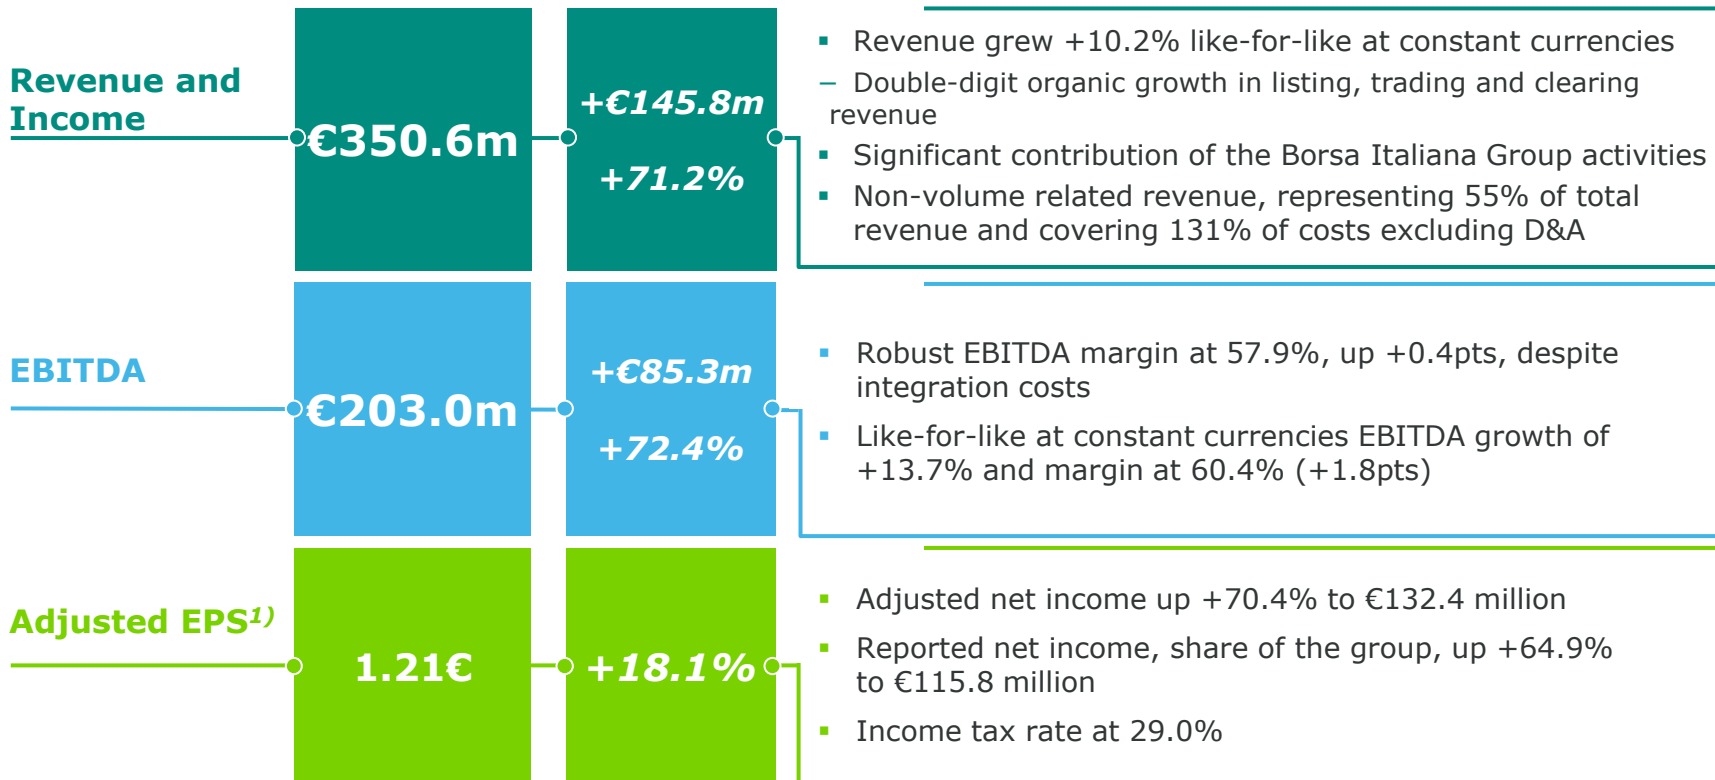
Revenue and Income

€350.6m

+€145.8m

+71.2%

▪ Revenue grew +10.2% like-for-like at constant currencies

– Double-digit organic growth in listing, trading and clearing revenue

▪ Significant contribution of the Borsa Italiana Group activities

▪ Non-volume related revenue, representing 55% of total revenue and covering 131% of costs excluding D&A

EBITDA

€203.0m

+€85.3m

+72.4%

▪ Robust EBITDA margin at 57.9%, up +0.4pts, despite integration costs

▪ Like-for-like at constant currencies EBITDA growth of +13.7% and margin at 60.4% (+1.8pts)

Adjusted EPS$^{1)}$

1.21€

+18.1%

▪ Adjusted net income up +70.4% to €132.4 million

▪ Reported net income, share of the group, up +64.9% to €115.8 million

▪ Income tax rate at 29.0%